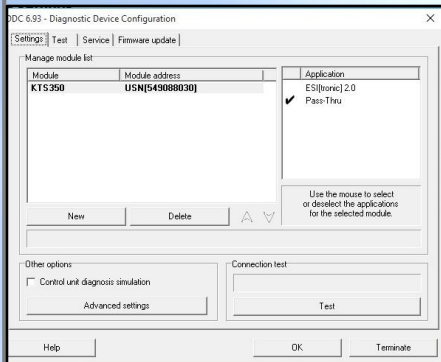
DDC 6.93 - Diagnostic Device Configuration

Settings | Test | Service | Firmware update

Manage module list

| Module | Module address |
|---|---|
| KTS350 | USN[549088030] |

| | Application |
|---|---|
| | ESI[tronic] 2.0 |
| ✔ | Pass-Thru |

Use the mouse to select or deselect the applications for the selected module.

New

Delete

Other options

Control unit diagnosis simulation

Advanced settings

Connection test

Test

Help

OK

Terminate